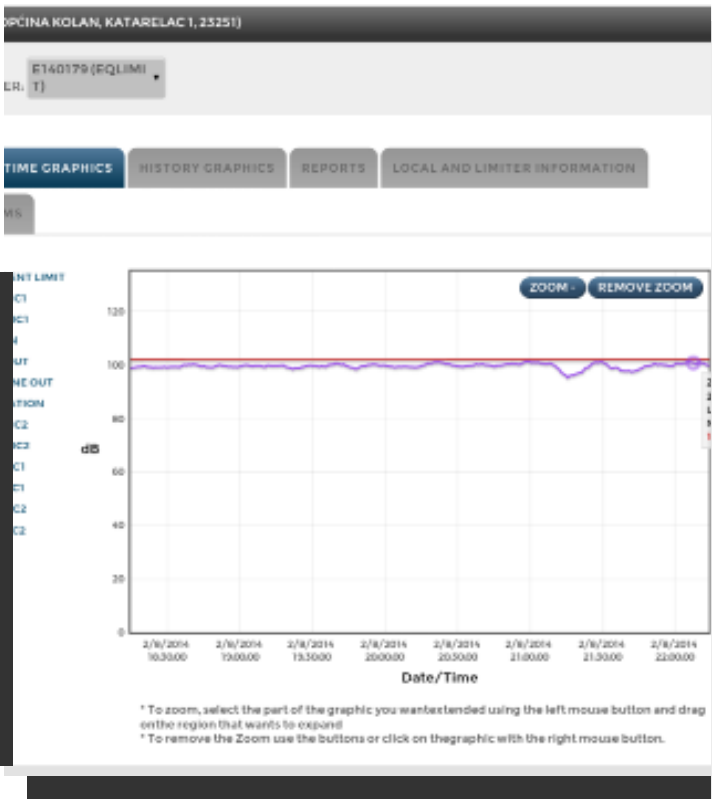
OPCINA KOLAN, KATARELAC 1, 23251)

ER. E140179 (EQLIMIT)

TIME GRAPHICS | HISTORY GRAPHICS | REPORTS | LOCAL AND LIMITER INFORMATION

MS

ANT LIMIT
C1
C1
N
UT
NE OUT
ATION
C2
C2
C1
C1
C2
C2

ZOOM - | REMOVE ZOOM

120
100
80
60
40
20
0

dB

2/8/2014 18:30:00
2/8/2014 19:00:00
2/8/2014 19:30:00
2/8/2014 20:00:00
2/8/2014 20:30:00
2/8/2014 21:00:00
2/8/2014 21:30:00
2/8/2014 22:00:00

Date/Time

* To zoom, select the part of the graphic you wantextended using the left mouse button and drag onthe region that wants to expand
* To remove the Zoom use the buttons or click on thegraphic with the right mouse button.